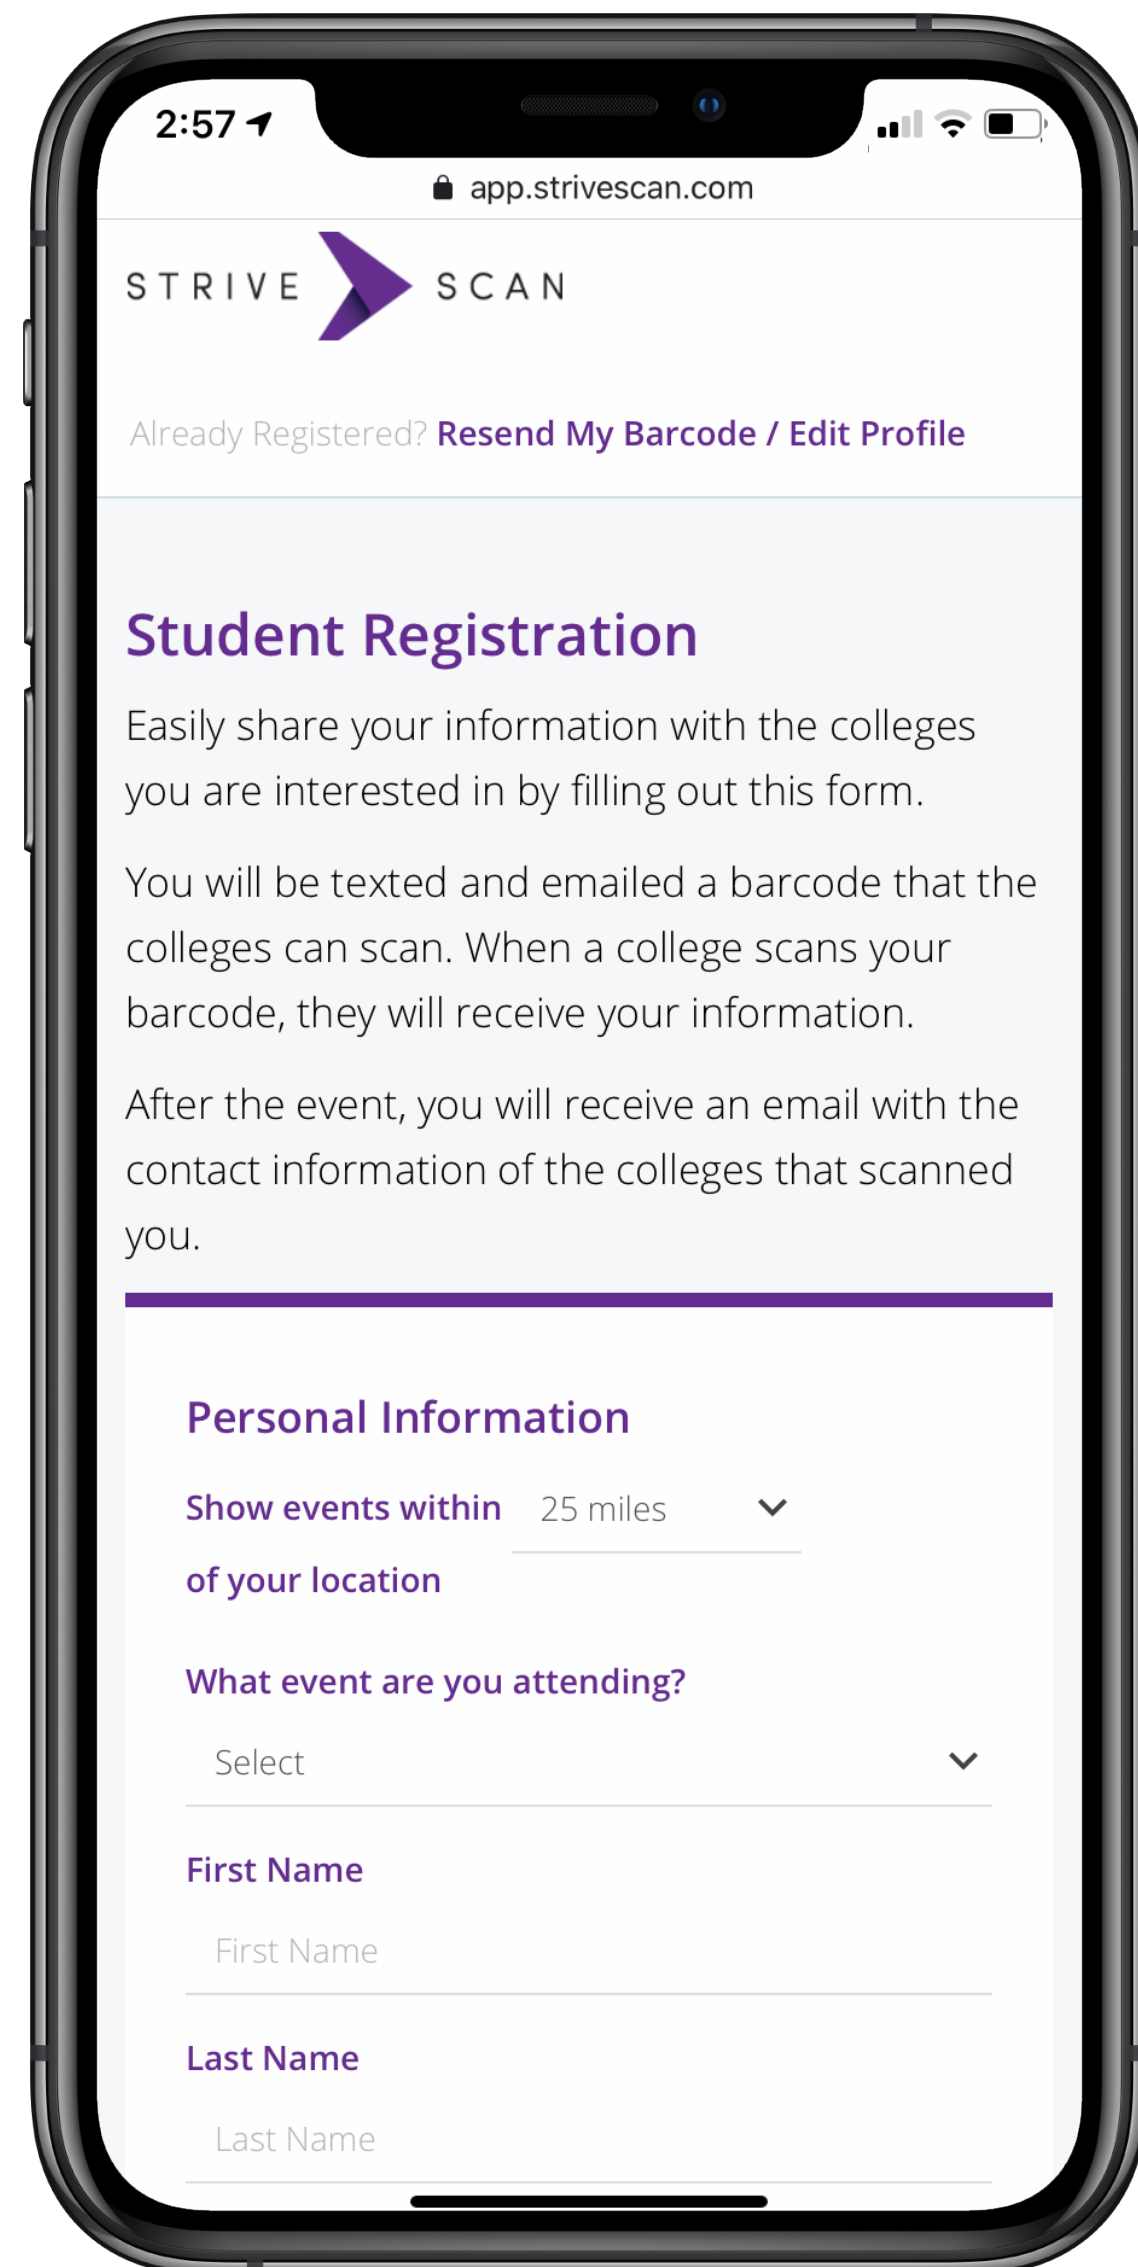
2:57

app.strivescan.com

STRIVE SCAN

Already Registered? Resend My Barcode / Edit Profile

Student Registration

Easily share your information with the colleges you are interested in by filling out this form.

You will be texted and emailed a barcode that the colleges can scan. When a college scans your barcode, they will receive your information.

After the event, you will receive an email with the contact information of the colleges that scanned you.

Personal Information

Show events within 25 miles of your location

What event are you attending?

Select

First Name

First Name

Last Name

Last Name